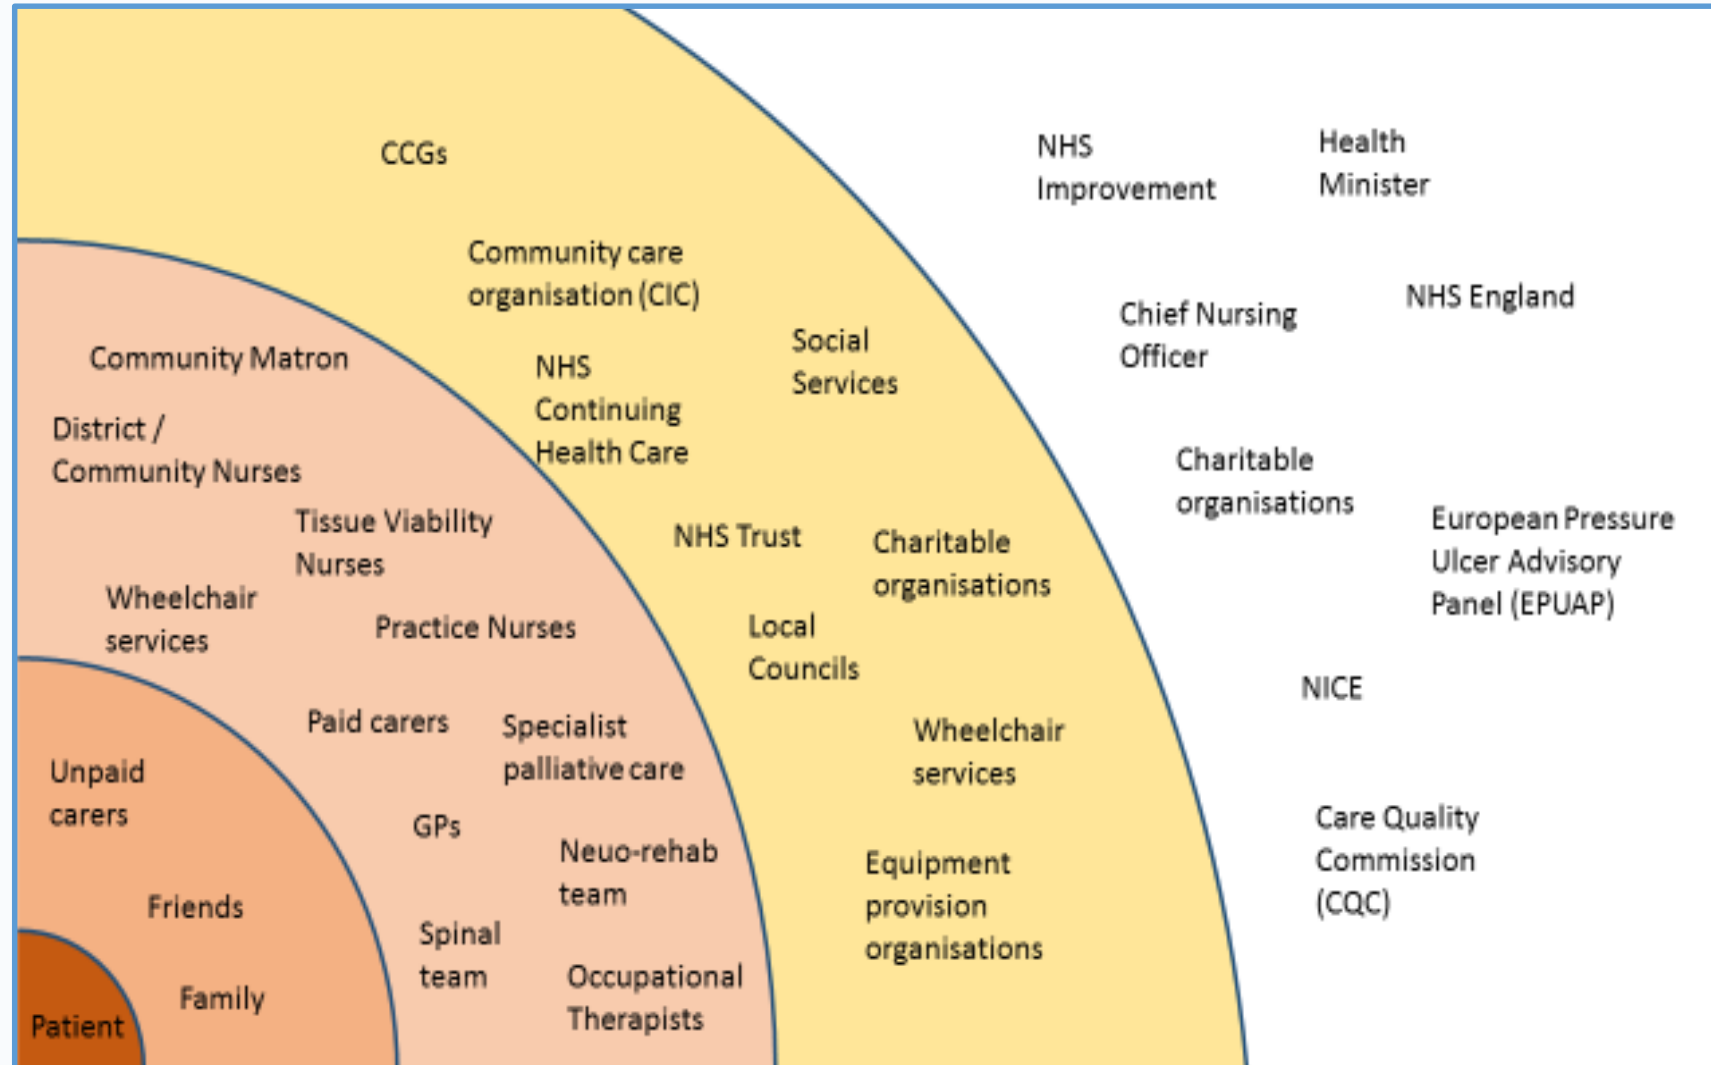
CCGs

Community care organisation (CIC)

NHS Continuing Health Care

Social Services

NHS Trust

Charitable organisations

Local Councils

Wheelchair services

Equipment provision organisations

Community Matron

District / Community Nurses

Tissue Viability Nurses

Wheelchair services

Practice Nurses

Paid carers

Specialist palliative care

GPs

Neuo-rehab team

Spinal team

Occupational Therapists

Unpaid carers

Friends

Family

Patient

NHS Improvement

Health Minister

Chief Nursing Officer

NHS England

Charitable organisations

European Pressure Ulcer Advisory Panel (EPUAP)

NICE

Care Quality Commission (CQC)